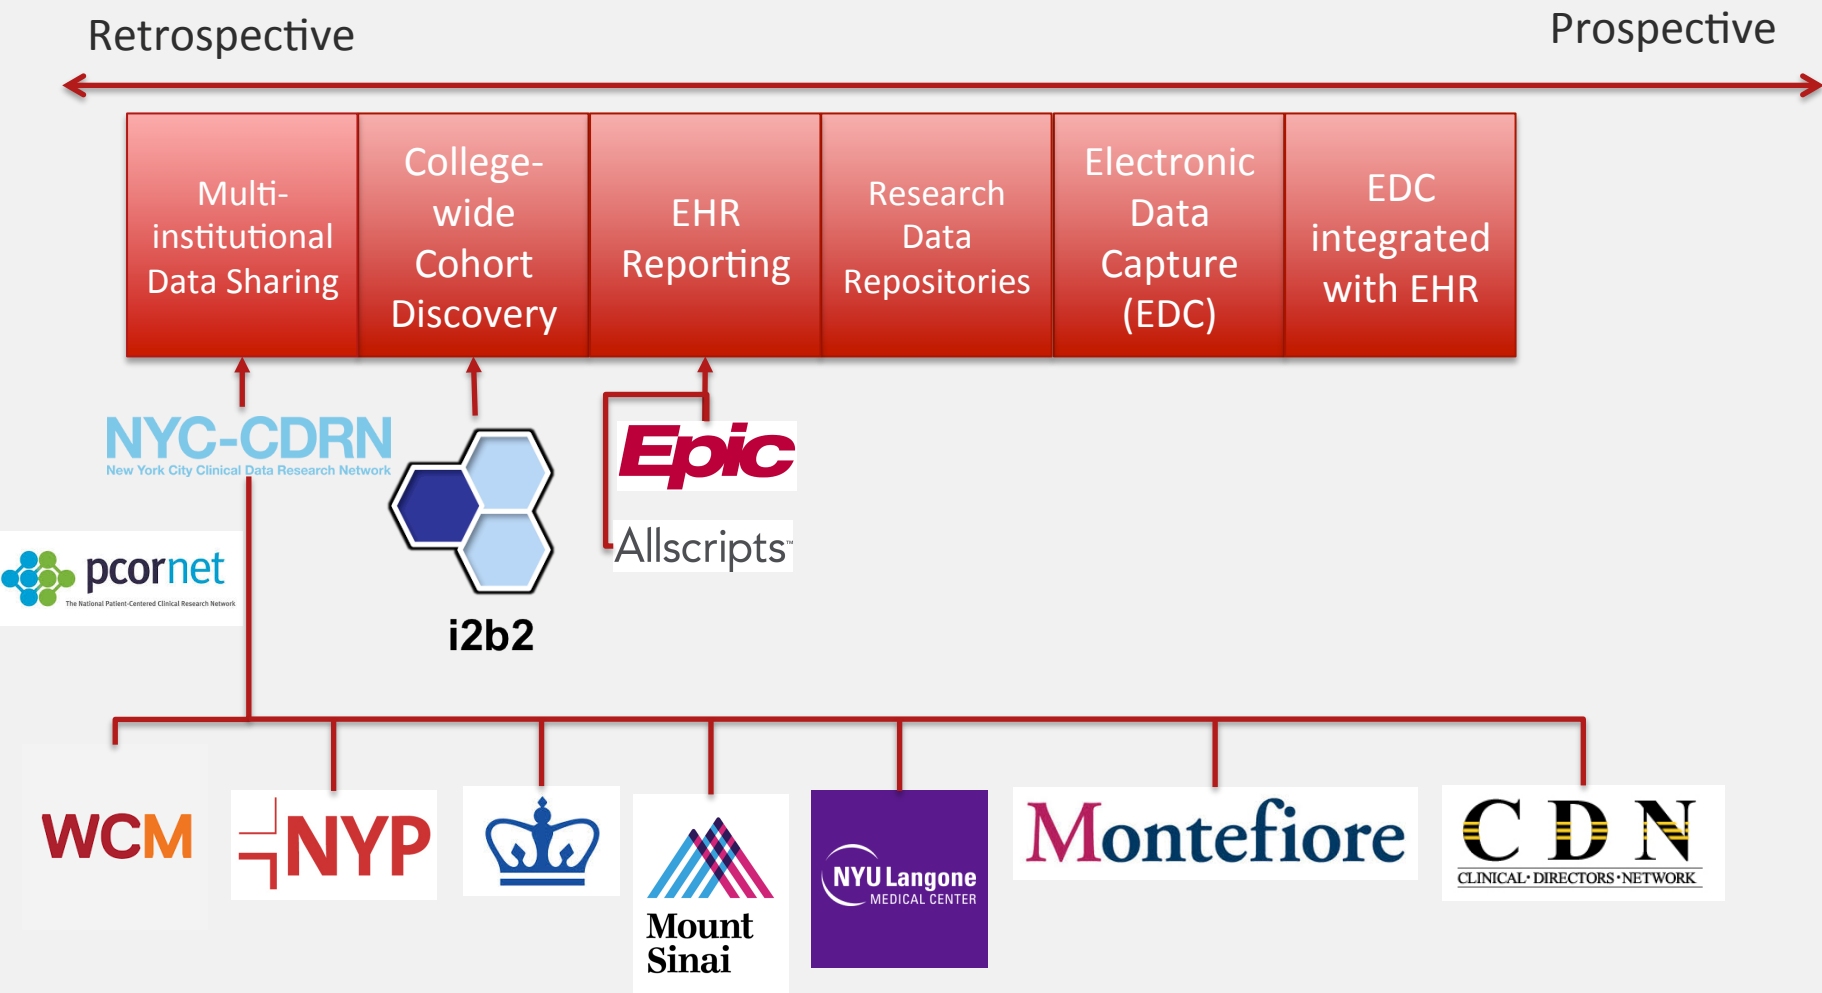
Retrospective

Prospective

Multi-institutional Data Sharing

College-wide Cohort Discovery

EHR Reporting

Research Data Repositories

Electronic Data Capture (EDC)

EDC integrated with EHR

NYC-CDRN
New York City Clinical Data Research Network

pcornet
The National Patient-Centered Clinical Research Network

i2b2

Epic

Allscripts

WCM

NYP

Mount Sinai

NYU Langone
MEDICAL CENTER

Montefiore

C D N
CLINICAL·DIRECTORS·NETWORK